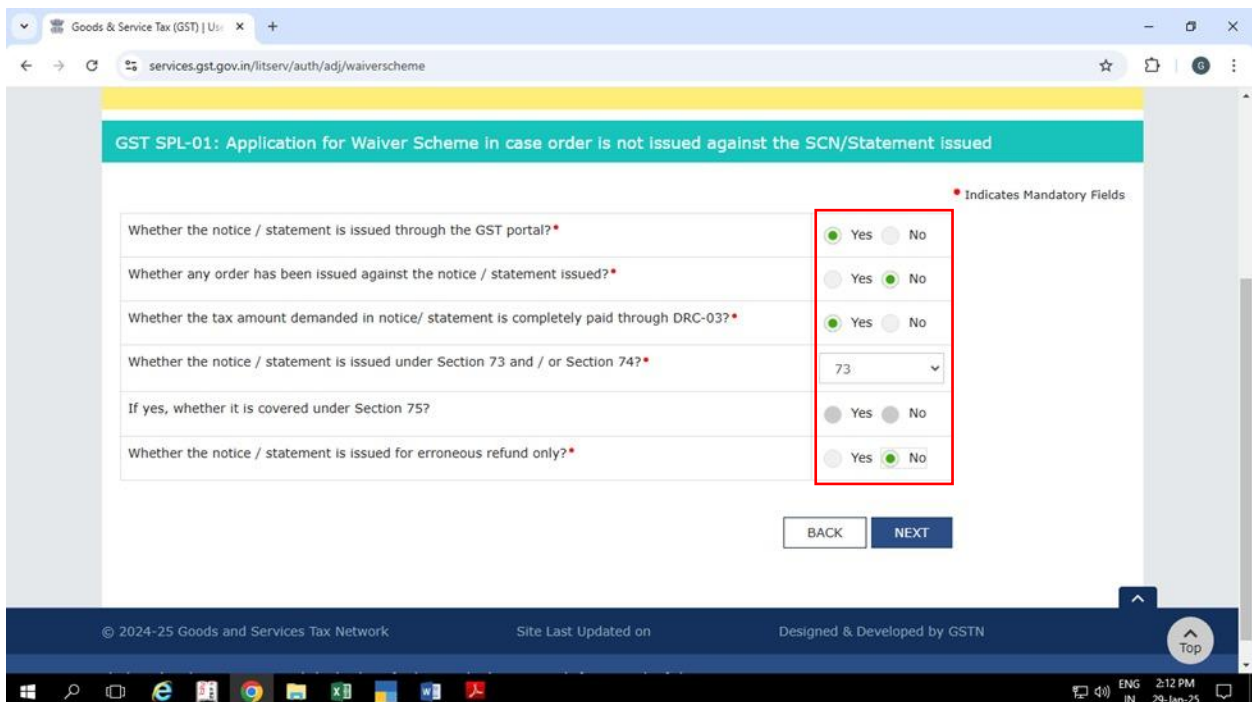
Goods & Service Tax (GST) | Us ×

services.gst.gov.in/litserv/auth/adj/waiverscheme

GST SPL-01: Application for Waiver Scheme in case order is not issued against the SCN/Statement issued

• Indicates Mandatory Fields

| | |
|---|---|
| Whether the notice / statement is issued through the GST portal?• | Yes No |
| Whether any order has been issued against the notice / statement issued?• | Yes No |
| Whether the tax amount demanded in notice/ statement is completely paid through DRC-03?• | Yes No |
| Whether the notice / statement is issued under Section 73 and / or Section 74?• | 73 |
| If yes, whether it is covered under Section 75? | Yes No |
| Whether the notice / statement is issued for erroneous refund only?• | Yes No |

BACK NEXT

© 2024-25 Goods and Services Tax Network Site Last Updated on Designed & Developed by GSTN

Top

ENG IN 2:12 PM 29-Jan-25